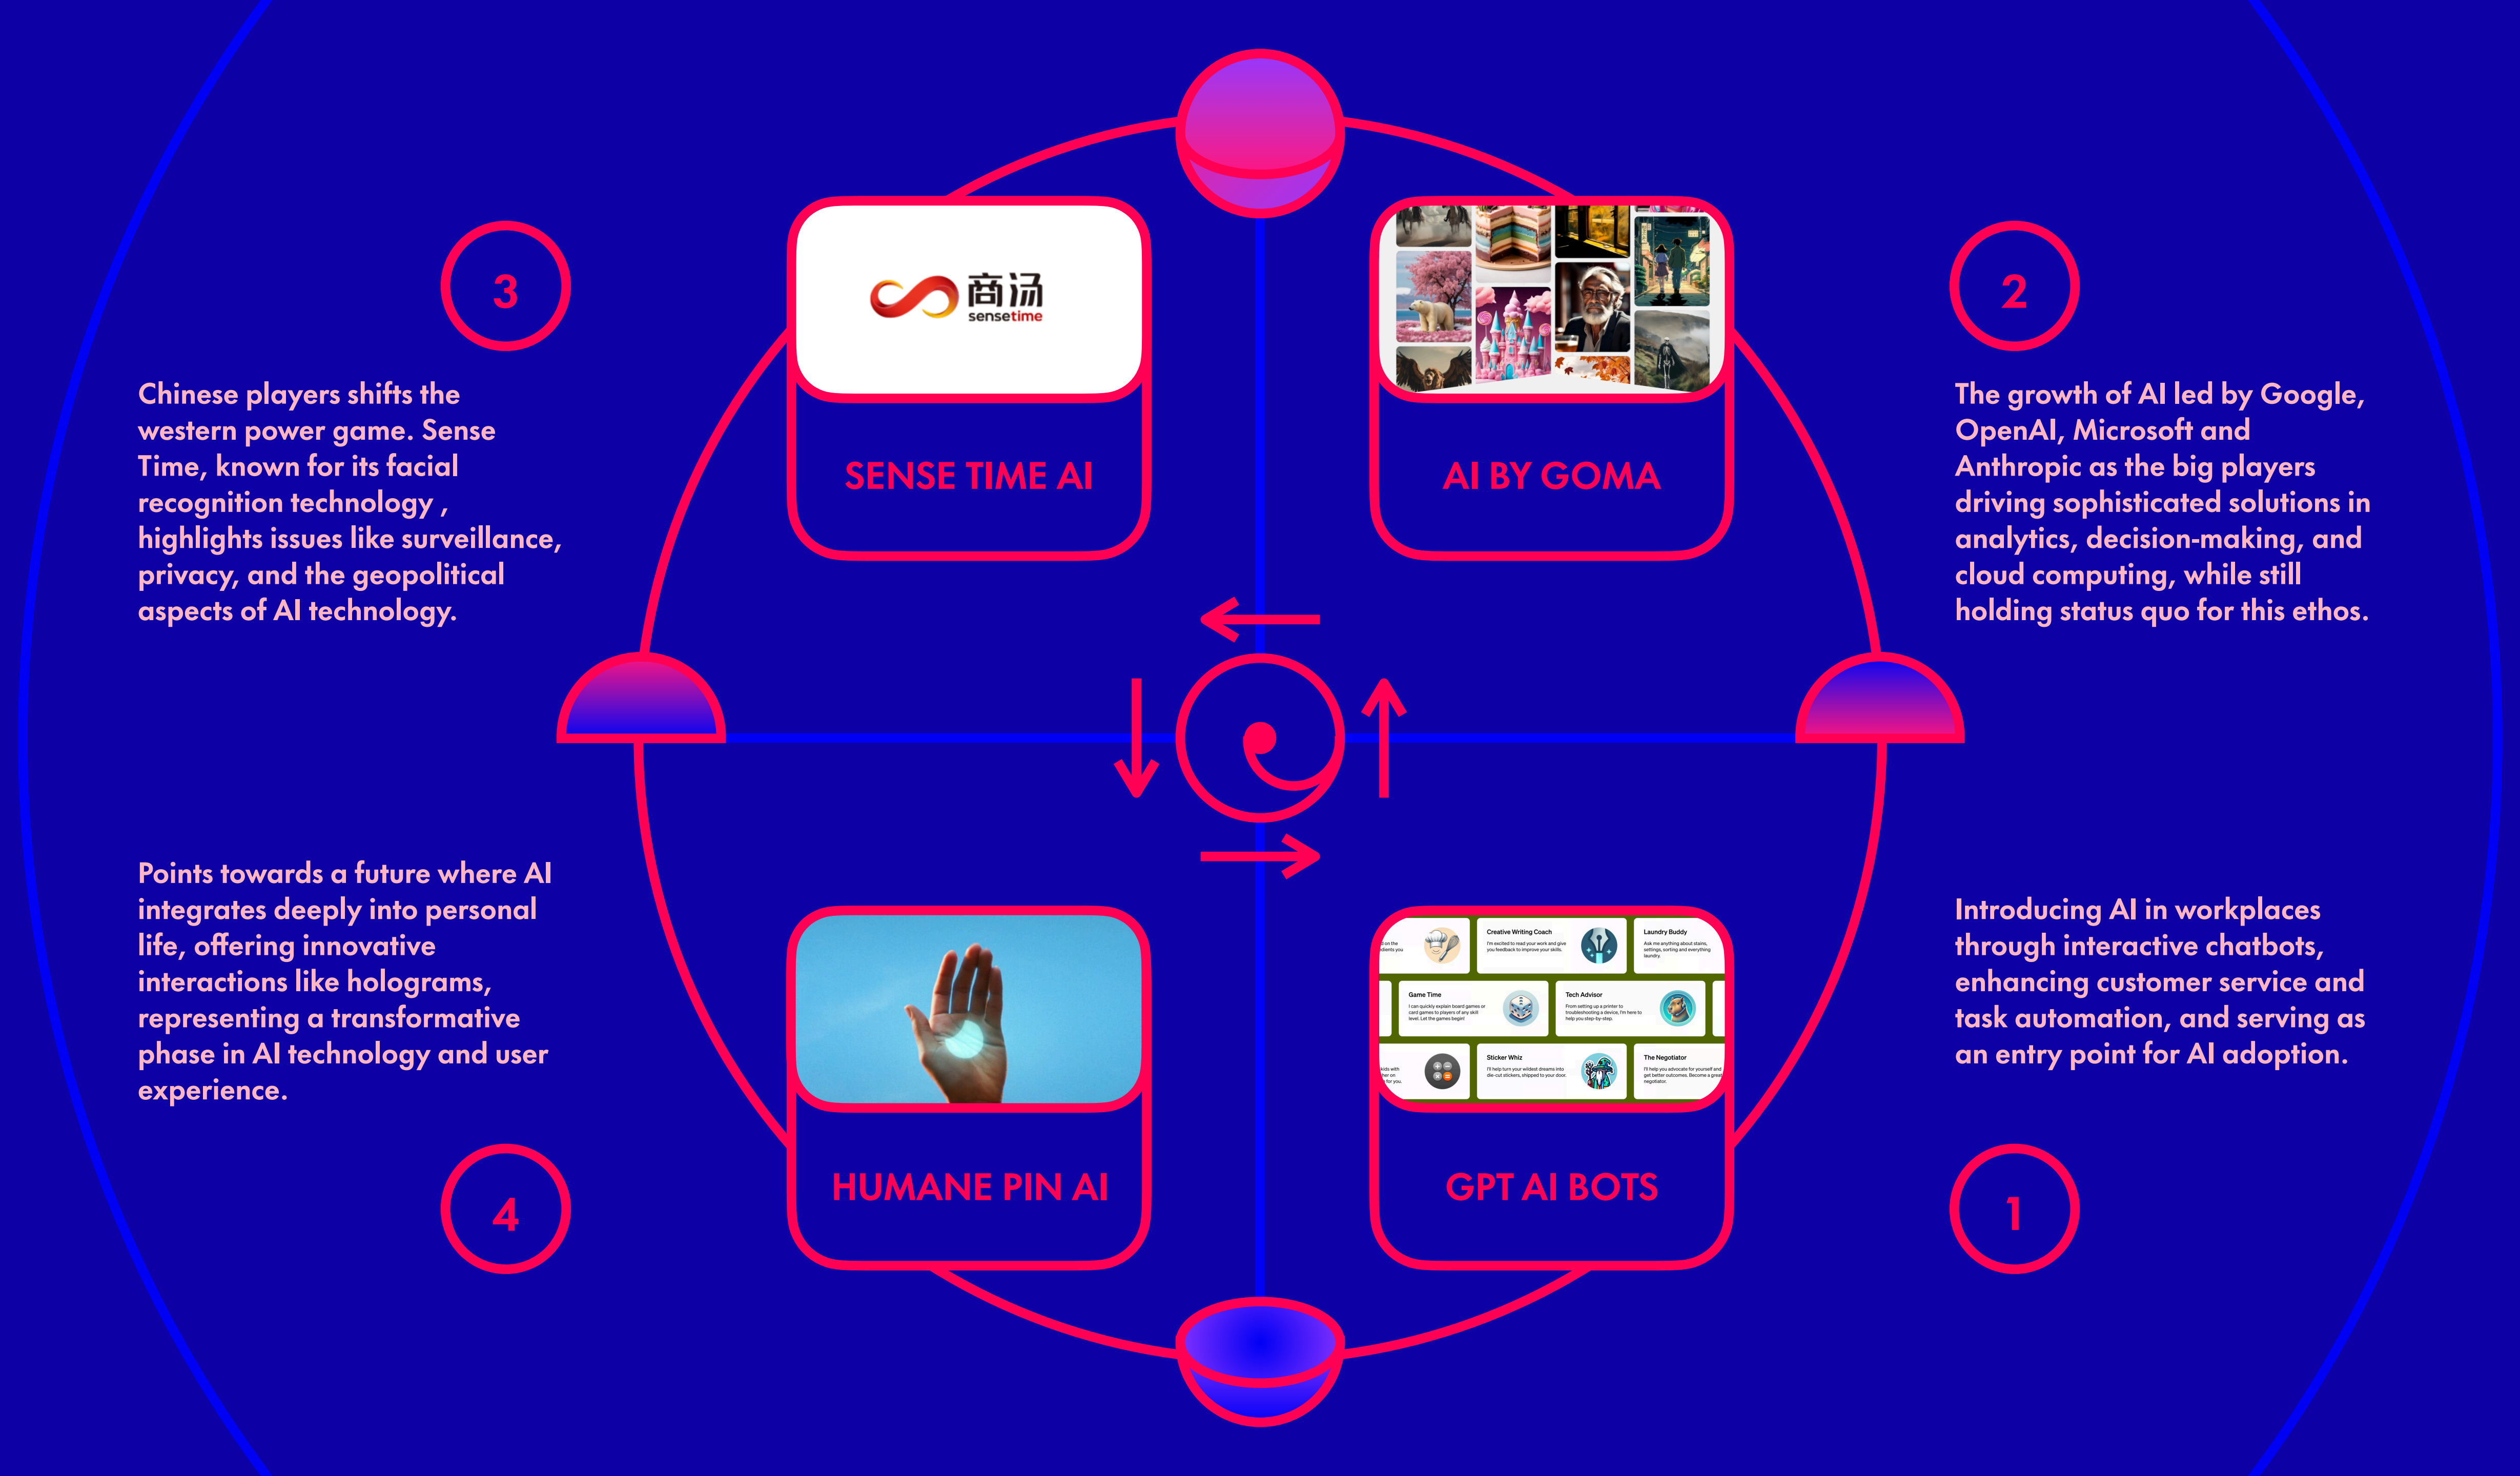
3

商汤 sensetime

SENSE TIME AI

AI BY GOMA

2

Chinese players shifts the western power game. Sense Time, known for its facial recognition technology , highlights issues like surveillance, privacy, and the geopolitical aspects of AI technology.

The growth of AI led by Google, OpenAI, Microsoft and Anthropic as the big players driving sophisticated solutions in analytics, decision-making, and cloud computing, while still holding status quo for this ethos.

Points towards a future where AI integrates deeply into personal life, offering innovative interactions like holograms, representing a transformative phase in AI technology and user experience.

Creative Writing Coach

Laundry Buddy

Game Time

Tech Advisor

Sticker Whiz

The Negotiator

Introducing AI in workplaces through interactive chatbots, enhancing customer service and task automation, and serving as an entry point for AI adoption.

HUMANE PIN AI

GPT AI BOTS

4

1